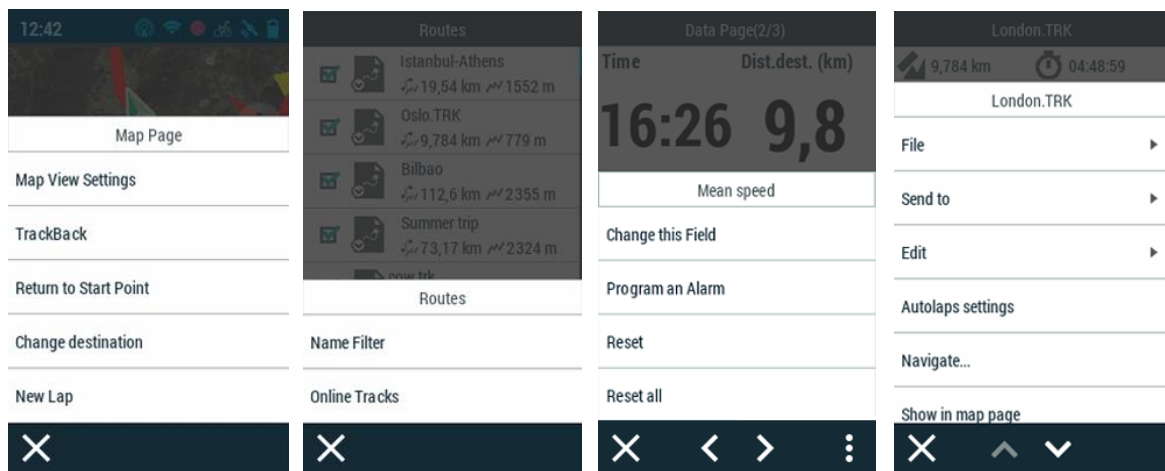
12:42

Map Page

Map View Settings

TrackBack

Return to Start Point

Change destination

New Lap

Routes

Istanbul-Athens
19,54 km 1552 m

Oslo.TRK
9,784 km 779 m

Bilbao
112,6 km 2355 m

Summer trip
73,17 km 2324 m

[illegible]

Routes

Name Filter

Online Tracks

Data Page(2/3)

Time Dist.dest. (km)

16:26 9,8

Mean speed

Change this Field

Program an Alarm

Reset

Reset all

London.TRK

9,784 km 04:48:59

London.TRK

File

Send to

Edit

Autolaps settings

Navigate...

Show in map page